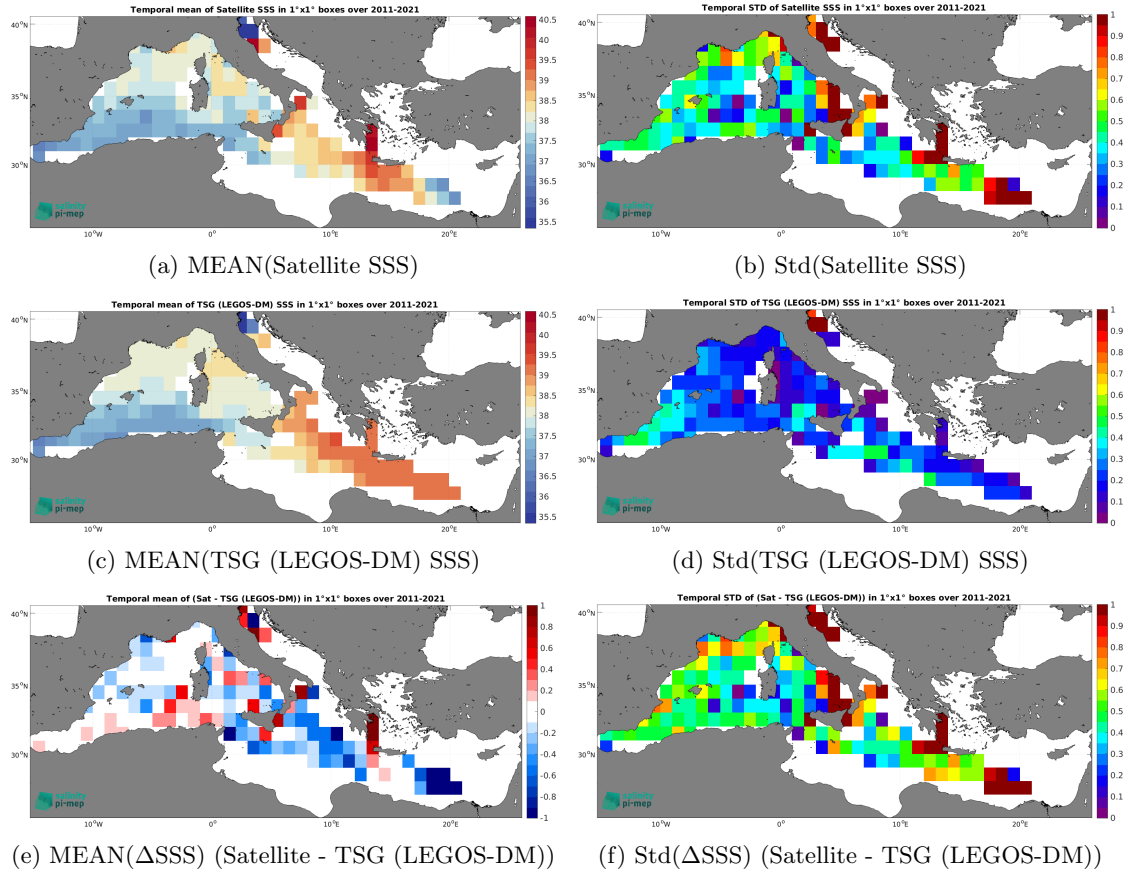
Temporal mean of Satellite SSS in 1°x1° boxes over 2011-2021

40°N
35°N
30°N
10°W
0°
10°E
20°E

40.5
40
39.5
39
38.5
38
37.5
37
36.5
36
35.5

salinity
pi-mep

(a) MEAN(Satellite SSS)

Temporal STD of Satellite SSS in 1°x1° boxes over 2011-2021

40°N
35°N
30°N
10°W
0°
10°E
20°E

1
0.9
0.8
0.7
0.6
0.5
0.4
0.3
0.2
0.1
0

salinity
pi-mep

(b) Std(Satellite SSS)

Temporal mean of TSG (LEGOS-DM) SSS in 1°x1° boxes over 2011-2021

40°N
35°N
30°N
10°W
0°
10°E
20°E

40.5
40
39.5
39
38.5
38
37.5
37
36.5
36
35.5

salinity
pi-mep

(c) MEAN(TSG (LEGOS-DM) SSS)

Temporal STD of TSG (LEGOS-DM) SSS in 1°x1° boxes over 2011-2021

40°N
35°N
30°N
10°W
0°
10°E
20°E

1
0.9
0.8
0.7
0.6
0.5
0.4
0.3
0.2
0.1
0

(d) Std(TSG (LEGOS-DM) SSS)

Temporal mean of (Sat - TSG (LEGOS-DM)) in 1°x1° boxes over 2011-2021

40°N
35°N
30°N
10°W
0°
10°E
20°E

1
0.8
0.6
0.4
0.2
0
-0.2
-0.4
-0.6
-0.8
-1

salinity
pi-mep

(e) MEAN($\Delta$SSS) (Satellite - TSG (LEGOS-DM))

Temporal STD of (Sat - TSG (LEGOS-DM)) in 1°x1° boxes over 2011-2021

40°N
35°N
30°N
10°W
0°
10°E
20°E

1
0.9
0.8
0.7
0.6
0.5
0.4
0.3
0.2
0.1
0

salinity
pi-mep

(f) Std($\Delta$SSS) (Satellite - TSG (LEGOS-DM))